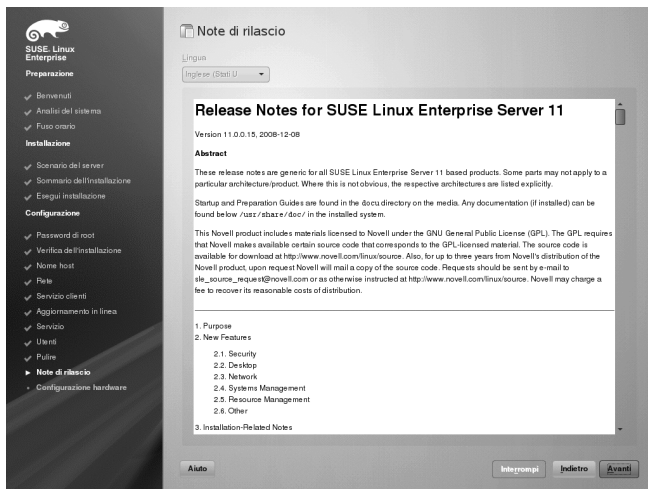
SUSE. Linux Enterprise

Preparazione

Benvenuti
Analisi del sistema
Fuso orario

Installazione

Scenario del server
Sommario dell'installazione
Esegui installazione

Configurazione

Password di root
Verifica dell'installazione
Nome host
Rete
Servizio clienti
Aggiornamento in linea
Servizio
Utenti
Pulire
Note di rilascio
Configurazione hardware

Note di rilascio

Lingua
Inglese (Stati U

Release Notes for SUSE Linux Enterprise Server 11

Version 11.0.0.15, 2008-12-08

Abstract

These release notes are generic for all SUSE Linux Enterprise 11 based products. Some parts may not apply to a particular architecture/product. Where this is not obvious, the respective architectures are listed explicitly.

Startup and Preparation Guides are found in the docu directory on the media. Any documentation (if installed) can be found below /usr/share/doc/ in the installed system.

This Novell product includes materials licensed to Novell under the GNU General Public License (GPL). The GPL requires that Novell makes available certain source code that corresponds to the GPL-licensed material. The source code is available for download at http://www.novell.com/linux/source. Also, for up to three years from Novell's distribution of the Novell product, upon request Novell will mail a copy of the source code. Requests should be sent by e-mail to sle_source_request@novell.com or as otherwise instructed at http://www.novell.com/linux/source. Novell may charge a fee to recover its reasonable costs of distribution.

1. Purpose
2. New Features
2.1. Security
2.2. Desktop
2.3. Network
2.4. Systems Management
2.5. Resource Management
2.6. Other
3. Installation-Related Notes

Aiuto
Interrompi
Indietro
Avanti